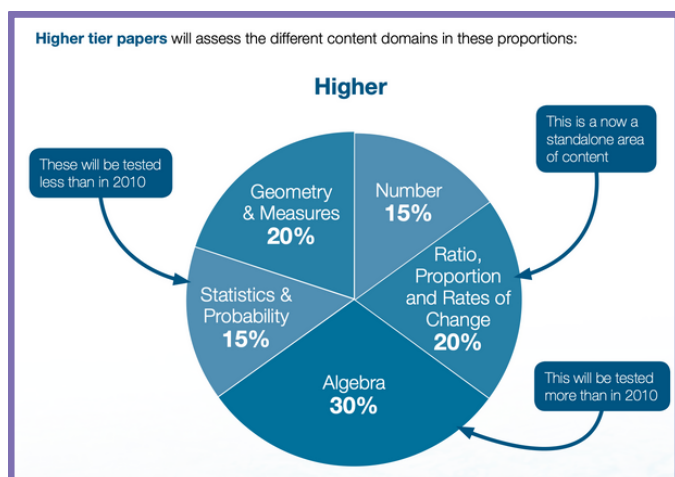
**Higher tier papers** will assess the different content domains in these proportions:

Higher

These will be tested less than in 2010

This is a now a standalone area of content

Geometry & Measures 20%

Number 15%

Ratio, Proportion and Rates of Change 20%

Statistics & Probability 15%

Algebra 30%

This will be tested more than in 2010